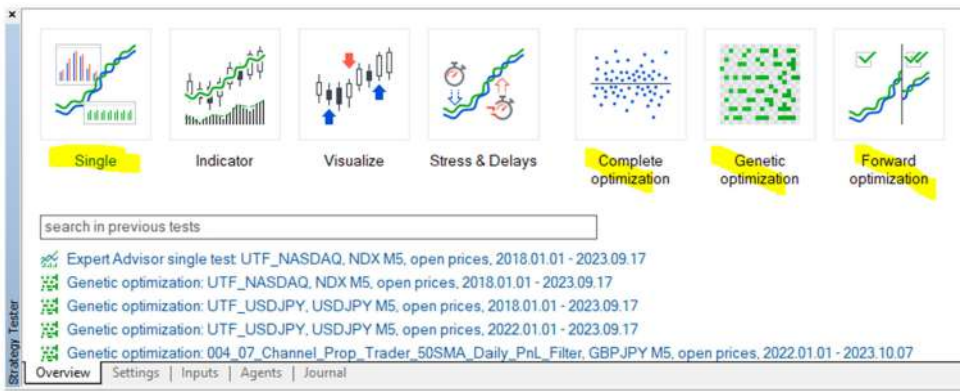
×

Single

Indicator

Visualize

Stress & Delays

Complete optimization

Genetic optimization

Forward optimization

search in previous tests

Expert Advisor single test: UTF_NASDAQ, NDX M5, open prices, 2018.01.01 - 2023.09.17
Genetic optimization: UTF_NASDAQ, NDX M5, open prices, 2018.01.01 - 2023.09.17
Genetic optimization: UTF_USDJPY, USDJPY M5, open prices, 2018.01.01 - 2023.09.17
Genetic optimization: UTF_USDJPY, USDJPY M5, open prices, 2022.01.01 - 2023.09.17
Genetic optimization: 004_07_Channel_Prop_Trader_50SMA_Daily_PnL_Filter, GBPJPY M5, open prices, 2022.01.01 - 2023.10.07

Overview | Settings | Inputs | Agents | Journal

Strategy Tester